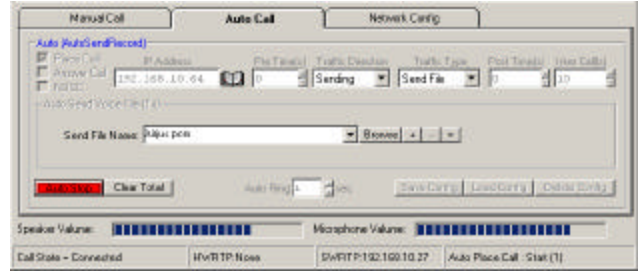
Manual Call | Auto Call | Network Config

Auto (AutoSendRecord)

Place Call
Answer Call
Hold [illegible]

IP Address
192.168.10.64

Pre Time(s)
0

Traffic Direction
Sending

Traffic Type
Send File

Post Time(s)
0

Hear Call(s)
10

Auto Send Voice File (1.4)

Send File Name: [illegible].pcm

Browse + - x

Auto Stop
Clear Total

Auto Ring 1 sec

Save Config
Load Config
Delete Config

Speaker Volume:
Microphone Volume:

Call State = Connected
HwRTP:None
SWRTP:192.168.10.27
Auto Place Call : Start (1)